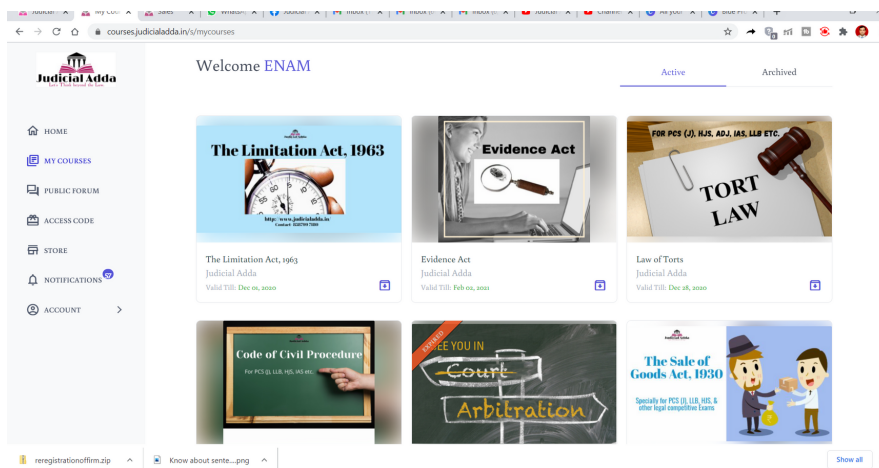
Judicial | My Co | Sales | WhatsA | Judicial | Inbox | Inbox | Inbox | Judicial | Channel | All you | Blue P

courses.judicialadda.in/s/mycourses

Judicial Adda
Let's Think beyond the Law

Welcome ENAM

Active
Archived

HOME
MY COURSES
PUBLIC FORUM
ACCESS CODE
STORE
NOTIFICATIONS
ACCOUNT

Judicial Adda
The Limitation Act, 1963
http://www.judicialadda.in
Contact: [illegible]

The Limitation Act, 1963
Judicial Adda
Valid Till: Dec 01, 2020

Evidence Act

Evidence Act
Judicial Adda
Valid Till: Feb 02, 2021

FOR PCS (J), HJS, ADJ, IAS, LLB ETC.
TORT LAW

Law of Torts
Judicial Adda
Valid Till: Dec 28, 2020

Judicial Adda
Code of Civil Procedure
For PCS (J), LLB, HJS, IAS etc.

EXPIRED
SEE YOU IN
Court
Arbitration

Judicial Adda
The Sale of Goods Act, 1930
Specially for PCS (J), LLB, HJS, & other legal competitive Exams

reregistrationoffirm.zip
Know about sente....png
Show all